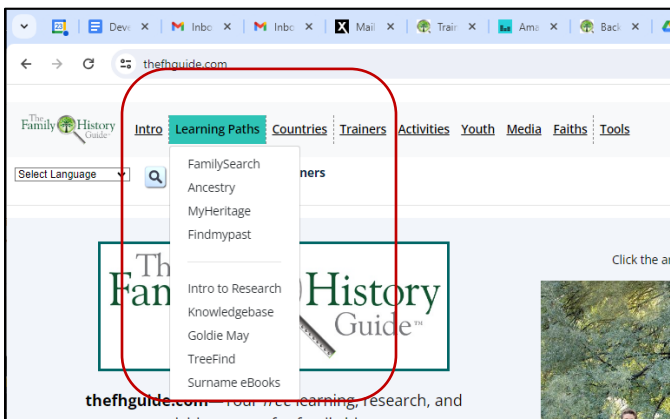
Deve
Inbo
Inbo
Mail
Trair
Ama
Back

thefhguide.com

The Family History Guide

Intro | Learning Paths | Countries | Trainers | Activities | Youth | Media | Faiths | Tools

Select Language

FamilySearch
Ancestry
MyHeritage
Findmypast

Intro to Research
Knowledgebase
Goldie May
TreeFind
Surname eBooks

ners

The Family History Guide™

Click the a

thefhguide.com - Your free learning, research, and